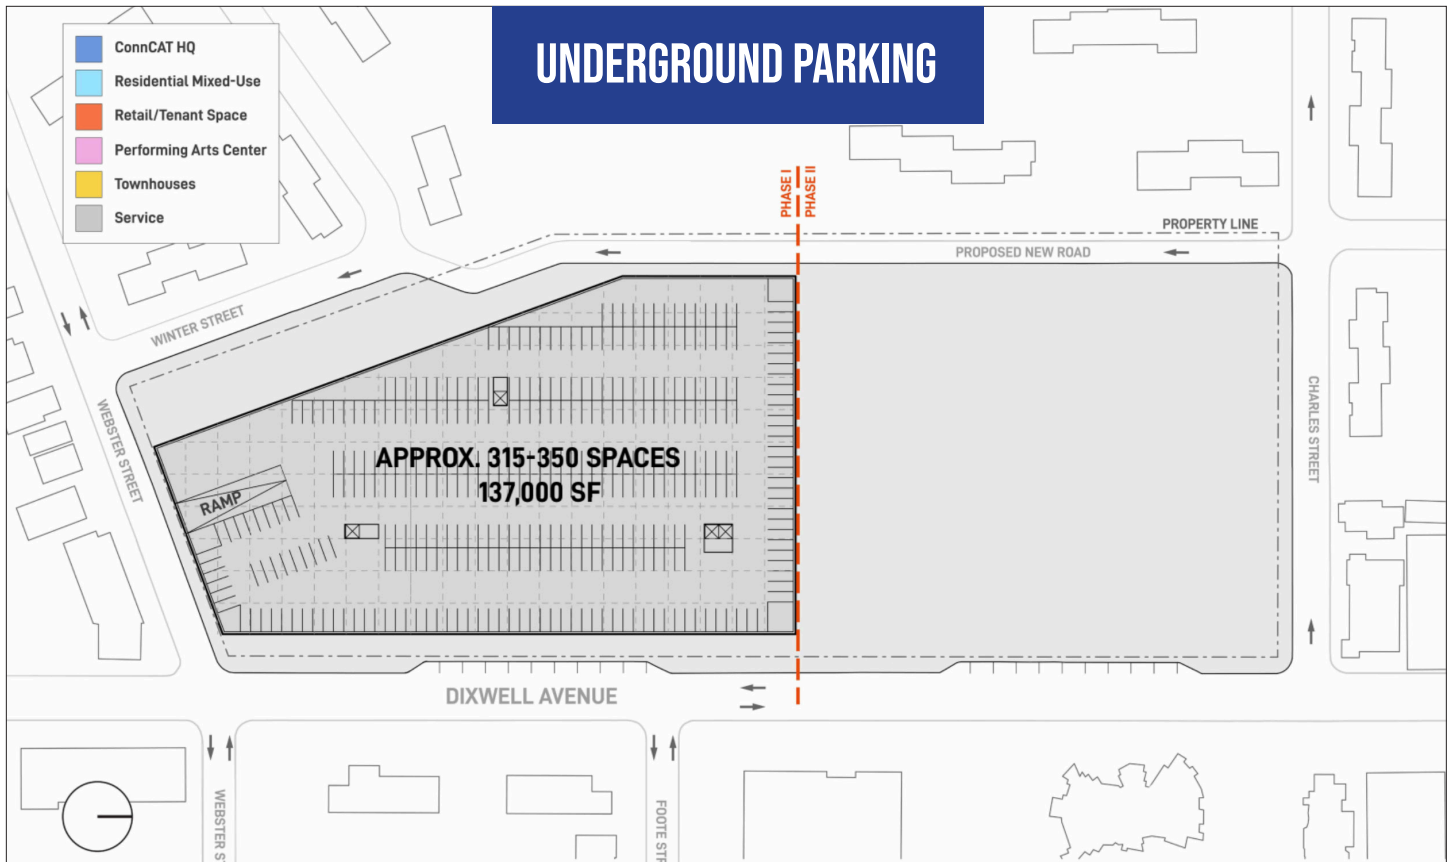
ConnCAT HQ
Residential Mixed-Use
Retail/Tenant Space
Performing Arts Center
Townhouses
Service

UNDERGROUND PARKING

PHASE I
PHASE II

PROPERTY LINE
PROPOSED NEW ROAD

WINTER STREET
WEBSTER STREET
CHARLES STREET

RAMP
APPROX. 315-350 SPACES
137,000 SF

DIXWELL AVENUE
WEBSTER S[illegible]
FOOTE ST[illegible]